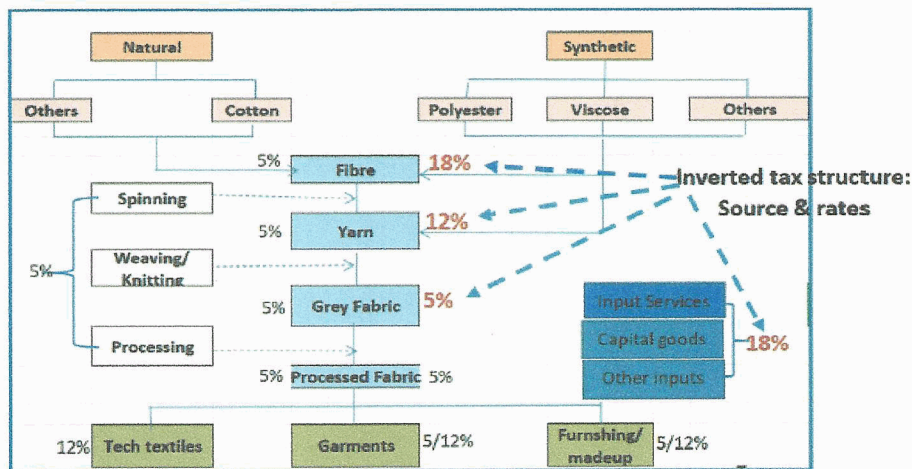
Natural

Synthetic

Others

Cotton

Polyester

Viscose

Others

5%

Fibre

18%

Inverted tax structure: Source & rates

Spinning

5%

Yarn

12%

5%

Weaving/ Knitting

5%

Grey Fabric

5%

Input Services

Capital goods

18%

Processing

Other inputs

5%

Processed Fabric

5%

12%

Tech textiles

Garments

5/12%

Furnshing/ madeup

5/12%